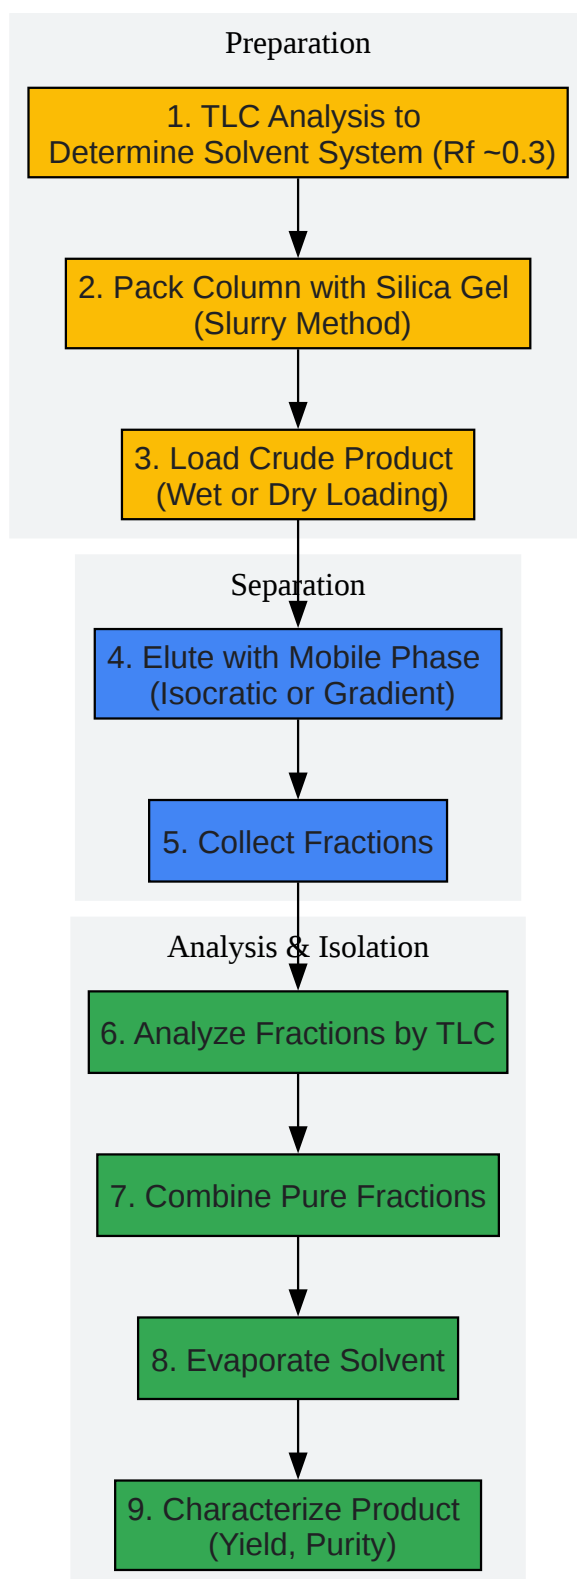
Preparation

1. TLC Analysis to Determine Solvent System (Rf ~0.3)

2. Pack Column with Silica Gel (Slurry Method)

3. Load Crude Product (Wet or Dry Loading)

Separation

4. Elute with Mobile Phase (Isocratic or Gradient)

5. Collect Fractions

Analysis & Isolation

6. Analyze Fractions by TLC

7. Combine Pure Fractions

8. Evaporate Solvent

9. Characterize Product (Yield, Purity)